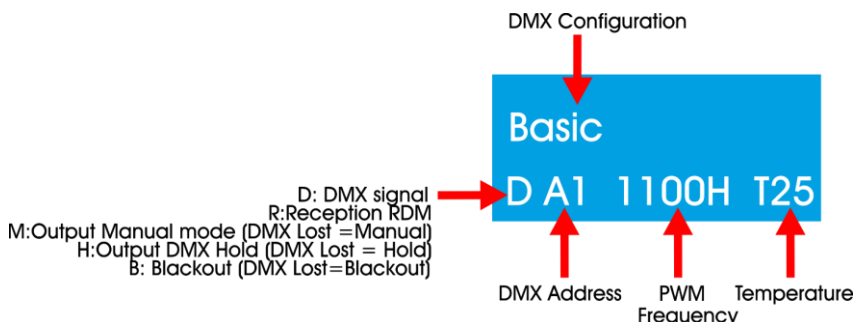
DMX Configuration

Basic

D A1 1100H T25

D: DMX signal
R:Reception RDM
M:Output Manual mode (DMX Lost =Manual)
H:Output DMX Hold (DMX Lost = Hold)
B: Blackout (DMX Lost=Blackout)

DMX Address

PWM Frequency

Temperature